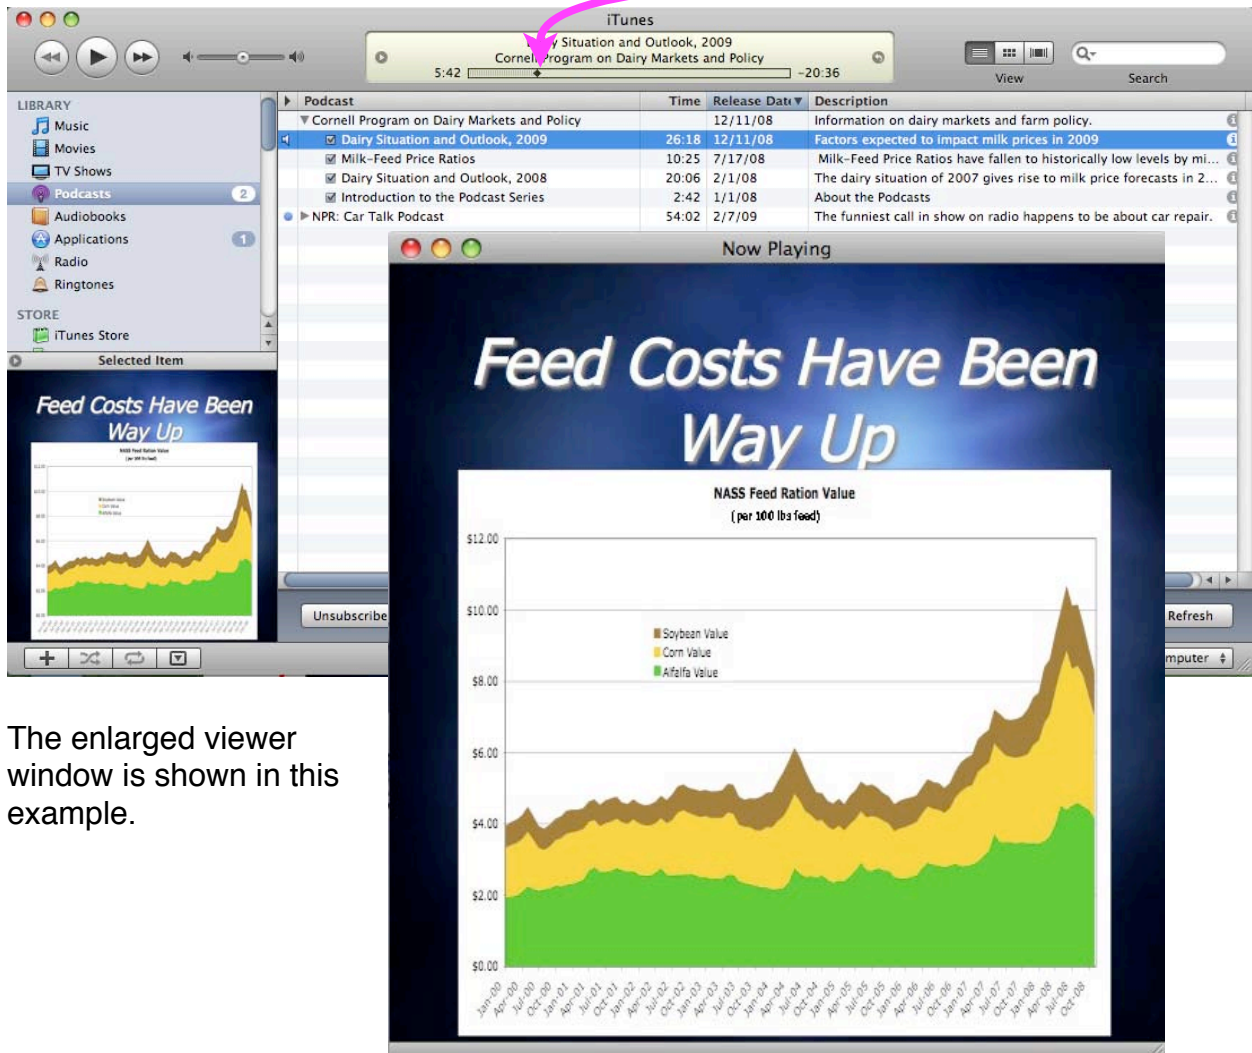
iTunes

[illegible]y Situation and Outlook, 2009
Cornel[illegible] Program on Dairy Markets and Policy
5:42
-20:36

View
Search

LIBRARY
Music
Movies
TV Shows
Podcasts 2
Audiobooks
Applications 1
Radio
Ringtones

STORE
iTunes Store

Selected Item

Feed Costs Have Been Way Up

| Podcast | Time | Release Date | Description |
|---|---|---|---|
| Cornell Program on Dairy Markets and Policy | | 12/11/08 | Information on dairy markets and farm policy. |
| Dairy Situation and Outlook, 2009 | 26:18 | 12/11/08 | Factors expected to impact milk prices in 2009 |
| Milk-Feed Price Ratios | 10:25 | 7/17/08 | Milk-Feed Price Ratios have fallen to historically low levels by mi… |
| Dairy Situation and Outlook, 2008 | 20:06 | 2/1/08 | The dairy situation of 2007 gives rise to milk price forecasts in 2… |
| Introduction to the Podcast Series | 2:42 | 1/1/08 | About the Podcasts |
| NPR: Car Talk Podcast | 54:02 | 2/7/09 | The funniest call in show on radio happens to be about car repair. |

Unsubscribe
Refresh
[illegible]mputer

Now Playing

Feed Costs Have Been Way Up

NASS Feed Ration Value
(per 100 lbs feed)

$12.00
$10.00
$8.00
$6.00
$4.00
$2.00
$0.00

Soybean Value
Corn Value
Alfalfa Value

Jan-00 Apr-00 Jul-00 Oct-00 Jan-01 Apr-01 Jul-01 Oct-01 Jan-02 Apr-02 Jul-02 Oct-02 Jan-03 Apr-03 Jul-03 Oct-03 Jan-04 Apr-04 Jul-04 Oct-04 Jan-05 Apr-05 Jul-05 Oct-05 Jan-06 Apr-06 Jul-06 Oct-06 Jan-07 Apr-07 Jul-07 Oct-07 Jan-08 Apr-08 Jul-08 Oct-08

The enlarged viewer window is shown in this example.